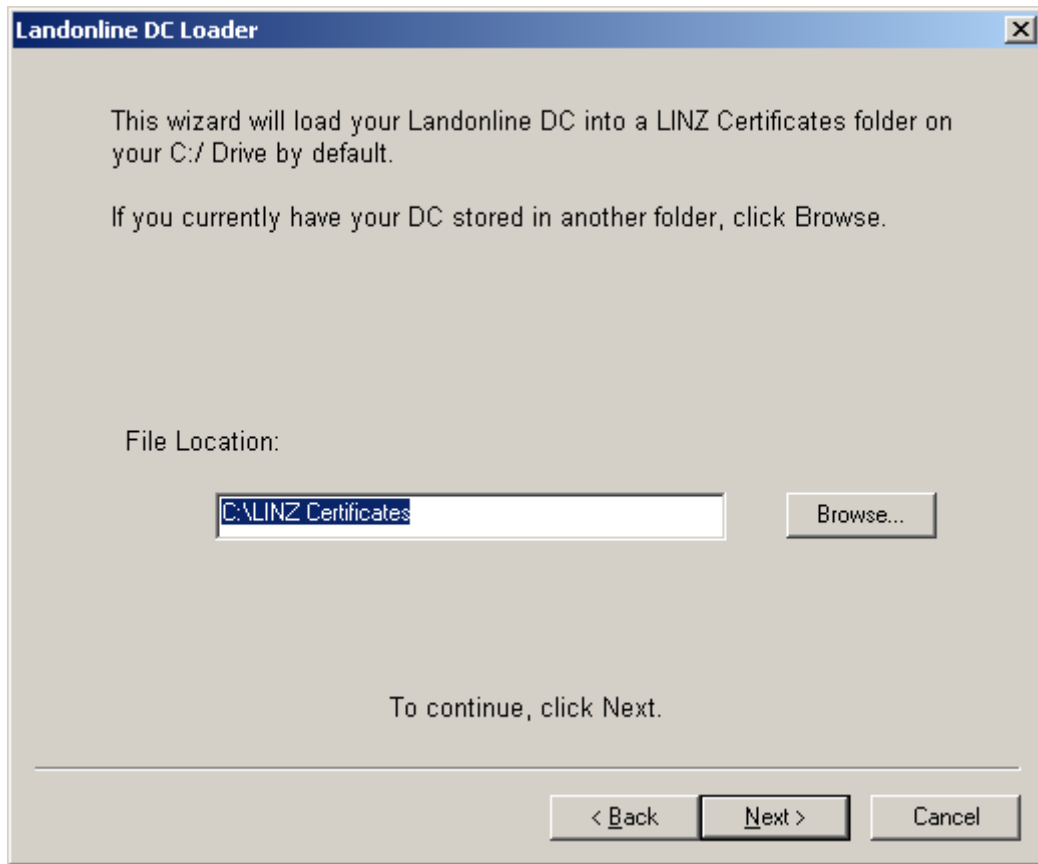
Landonline DC Loader

This wizard will load your Landonline DC into a LINZ Certificates folder on your C:/ Drive by default.

If you currently have your DC stored in another folder, click Browse.

File Location:

C:\LINZ Certificates

Browse...

To continue, click Next.

< Back

Next >

Cancel